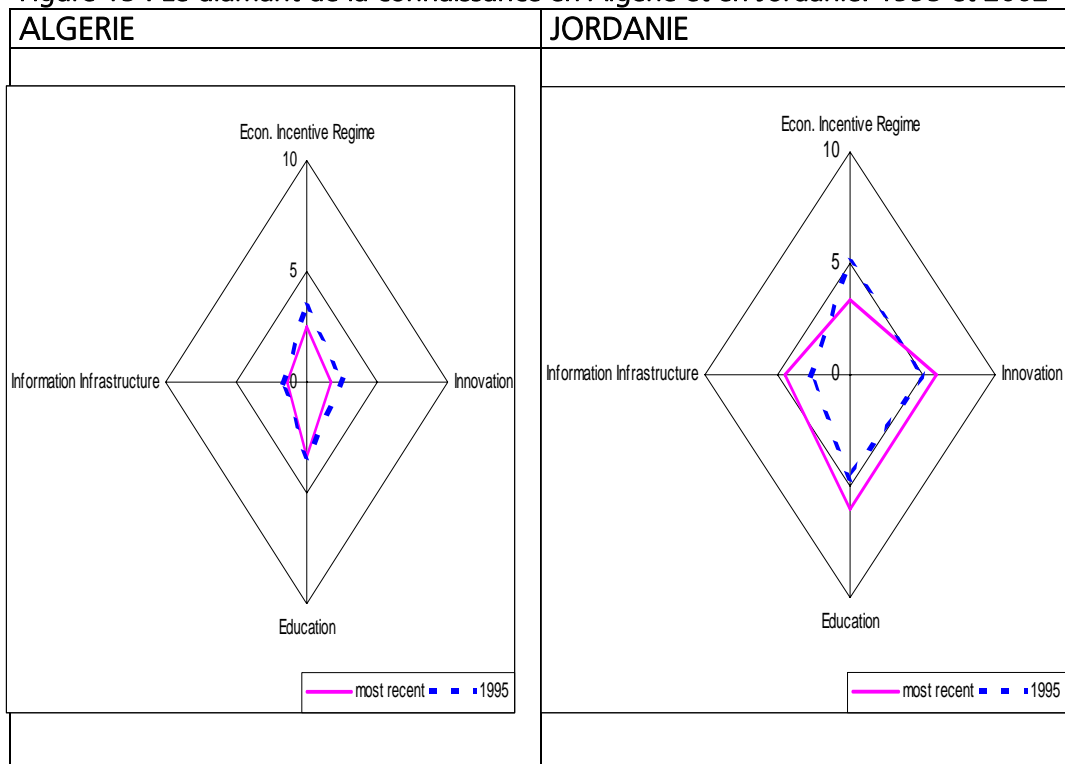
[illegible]

| ALGERIE | JORDANIE |
|---|---|
| | |

Econ. Incentive Regime
10
5
0
Information Infrastructure
Innovation
Education
most recent
1995

Econ. Incentive Regime
10
5
0
Information Infrastructure
Innovation
Education
most recent
1995